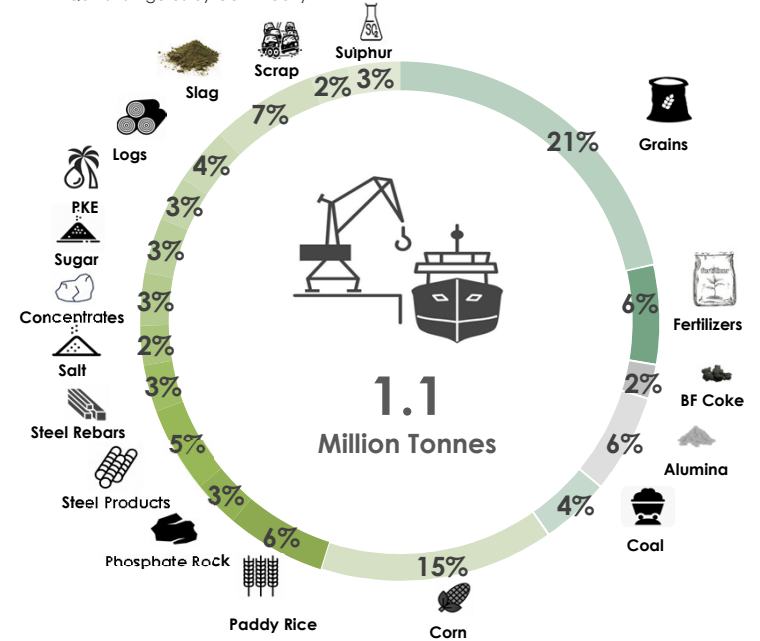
1.1
Million Tonnes

Sulphur 3%
Grains 21%
Fertilizers 6%
BF Coke 2%
Alumina 6%
Coal 4%
Corn 15%
Paddy Rice 6%
Phosphate Rock 3%
Steel Products 5%
Steel Rebars 3%
Salt 2%
Concentrates 3%
Sugar 3%
PKE 3%
Logs 4%
Slag 7%
Scrap 2%

$SO_2$
Fertilizer